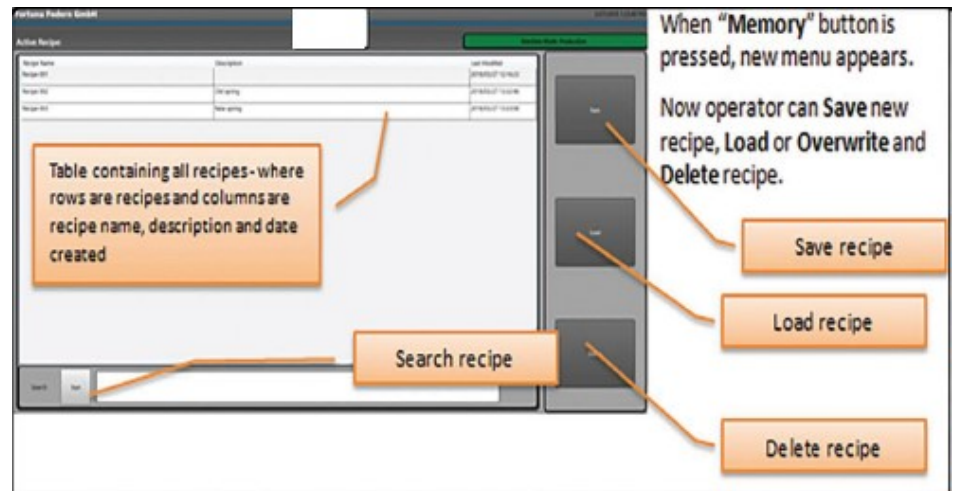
Fortuna Federn GmbH

Active Recipe:

Machine Mode: Production

| Recipe Name | Description | Last Modified |
|---|---|---|
| Recipe 001 | | 2018/05/27 12:16:22 |
| Recipe 002 | Old spring | 2018/05/27 13:02:06 |
| Recipe 003 | New spring | 2018/05/27 13:03:08 |

Save

Load

Search

Start

When "Memory" button is pressed, new menu appears.

Now operator can Save new recipe, Load or Overwrite and Delete recipe.

Table containing all recipes - where rows are recipes and columns are recipe name, description and date created

Save recipe

Load recipe

Search recipe

Delete recipe